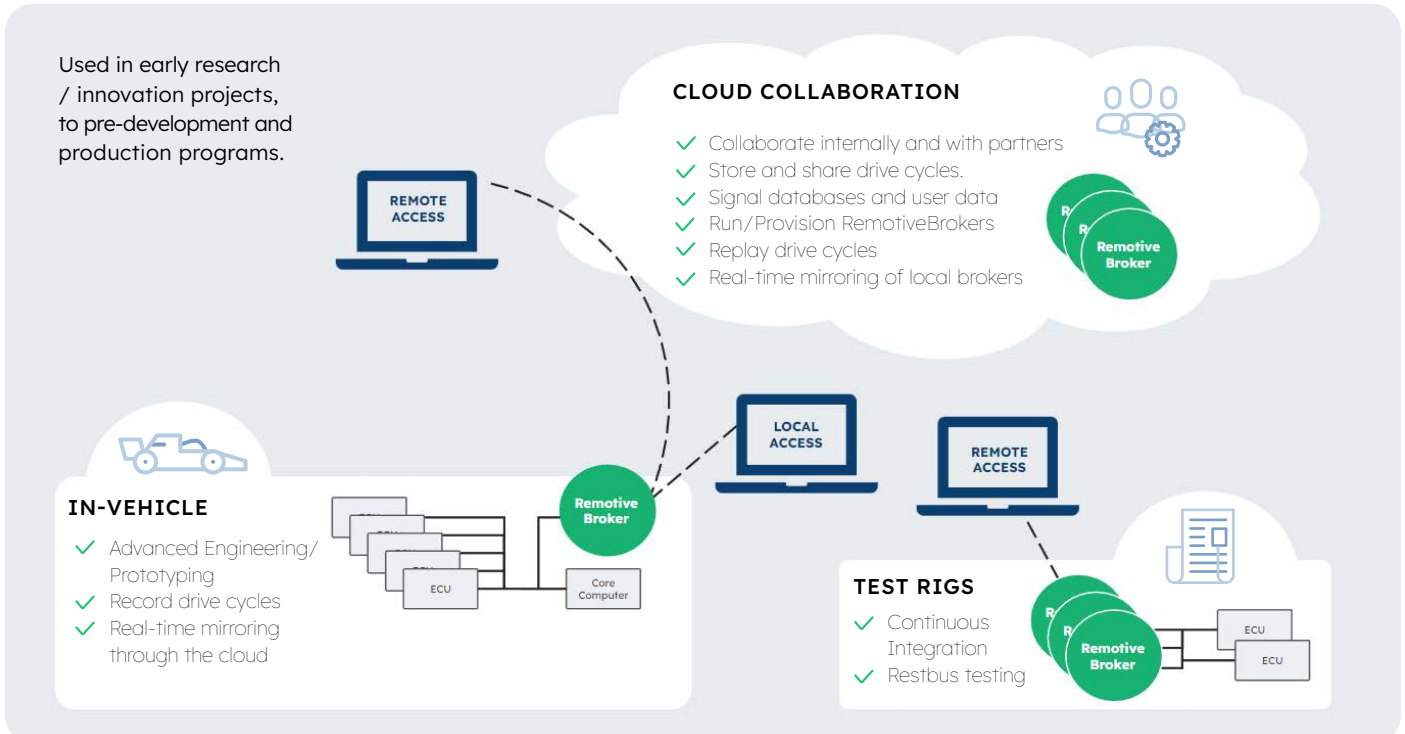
Used in early research / innovation projects, to pre-development and production programs.

REMOTE ACCESS

CLOUD COLLABORATION

Collaborate internally and with partners
Store and share drive cycles.
Signal databases and user data
Run/Provision RemotiveBrokers
Replay drive cycles
Real-time mirroring of local brokers

R
R
Remotive Broker

LOCAL ACCESS

REMOTE ACCESS

IN-VEHICLE

Advanced Engineering/ Prototyping
Record drive cycles
Real-time mirroring through the cloud

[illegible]
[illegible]
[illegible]
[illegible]
ECU

Core Computer

Remotive Broker

TEST RIGS

Continuous Integration
Restbus testing

R
R
Remotive Broker

ECU
ECU